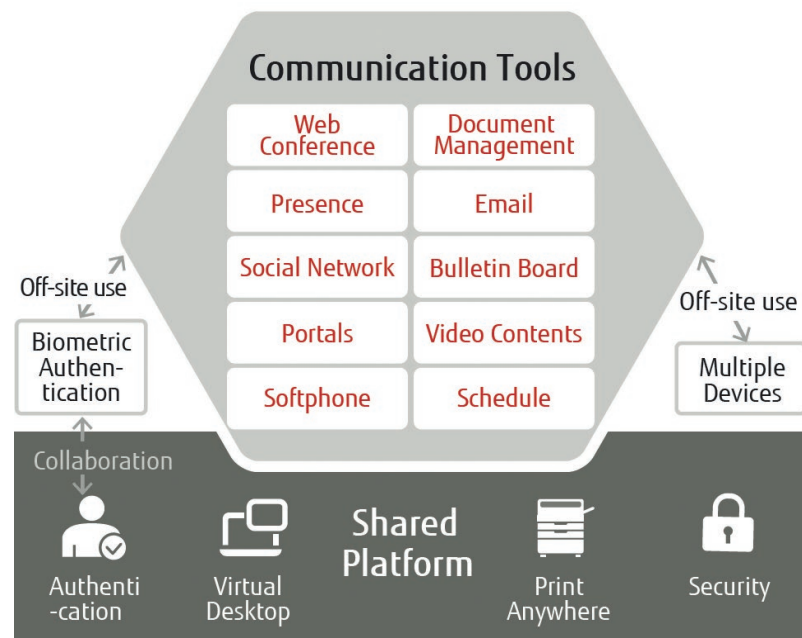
Communication Tools

Web Conference

Document Management

Presence

Email

Social Network

Bulletin Board

Portals

Video Contents

Softphone

Schedule

Off-site use

Biometric Authentication

Off-site use

Multiple Devices

Collaboration

Authenti-cation

Virtual Desktop

Shared Platform

Print Anywhere

Security